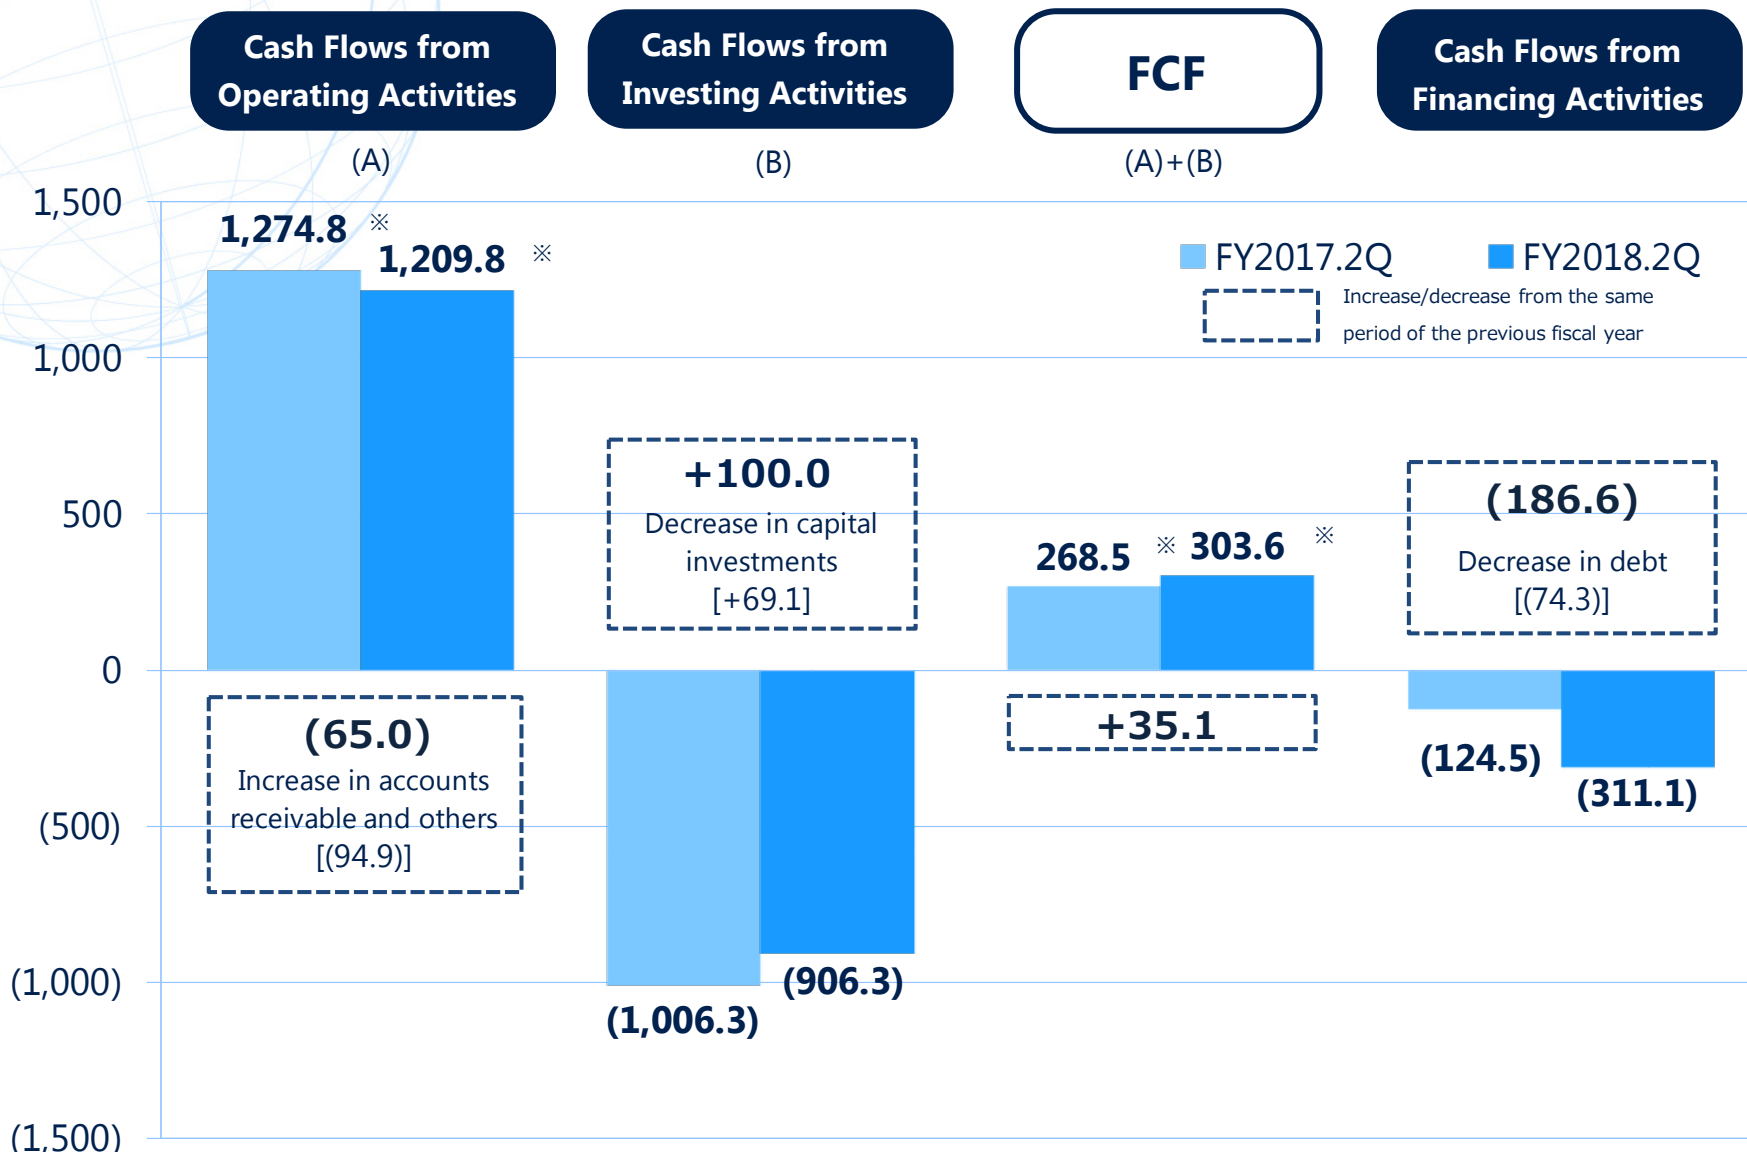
Cash Flows from Operating Activities
(A)

Cash Flows from Investing Activities
(B)

FCF
(A)+(B)

Cash Flows from Financing Activities

1,500
1,000
500
0
(500)
(1,000)
(1,500)

FY2017.2Q FY2018.2Q

Increase/decrease from the same period of the previous fiscal year

1,274.8 ※ 1,209.8 ※

(65.0)
Increase in accounts receivable and others
[(94.9)]

+100.0
Decrease in capital investments
[+69.1]

(1,006.3) (906.3)

268.5 ※ 303.6 ※

+35.1

(186.6)
Decrease in debt
[(74.3)]

(124.5) (311.1)